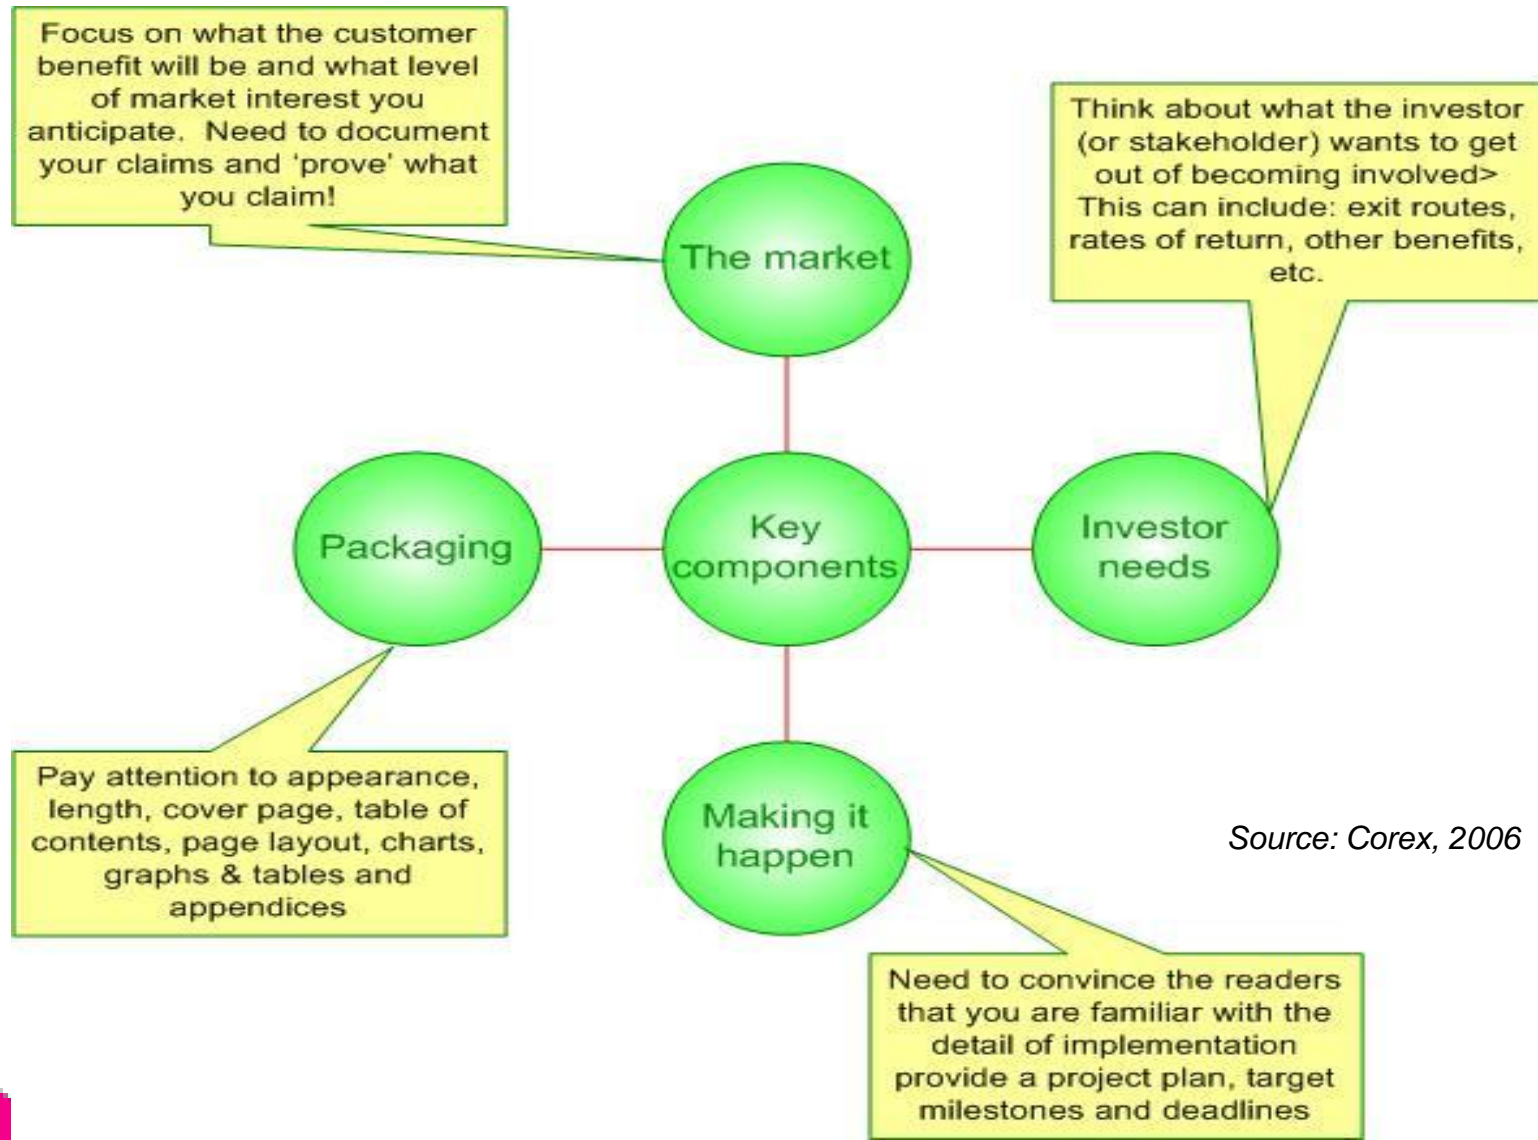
Focus on what the customer benefit will be and what level of market interest you anticipate. Need to document your claims and 'prove' what you claim!

Think about what the investor (or stakeholder) wants to get out of becoming involved> This can include: exit routes, rates of return, other benefits, etc.

The market

Packaging

Key components

Investor needs

Making it happen

Source: Corex, 2006

Pay attention to appearance, length, cover page, table of contents, page layout, charts, graphs & tables and appendices

Need to convince the readers that you are familiar with the detail of implementation provide a project plan, target milestones and deadlines